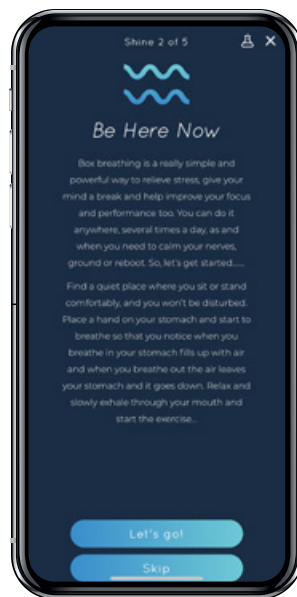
Shine 2 of 5

Be Here Now

Box breathing is a really simple and powerful way to relieve stress, give your mind a break and help improve your focus and performance too. You can do it anywhere, several times a day, as and when you need to calm your nerves, ground or reboot. So, let's get started......

Find a quiet place where you sit or stand comfortably, and you won't be disturbed. Place a hand on your stomach and start to breathe so that you notice when you breathe in your stomach fills up with air and when you breathe out the air leaves your stomach and it goes down. Relax and slowly exhale through your mouth and start the exercise...

Let's go!

Skip